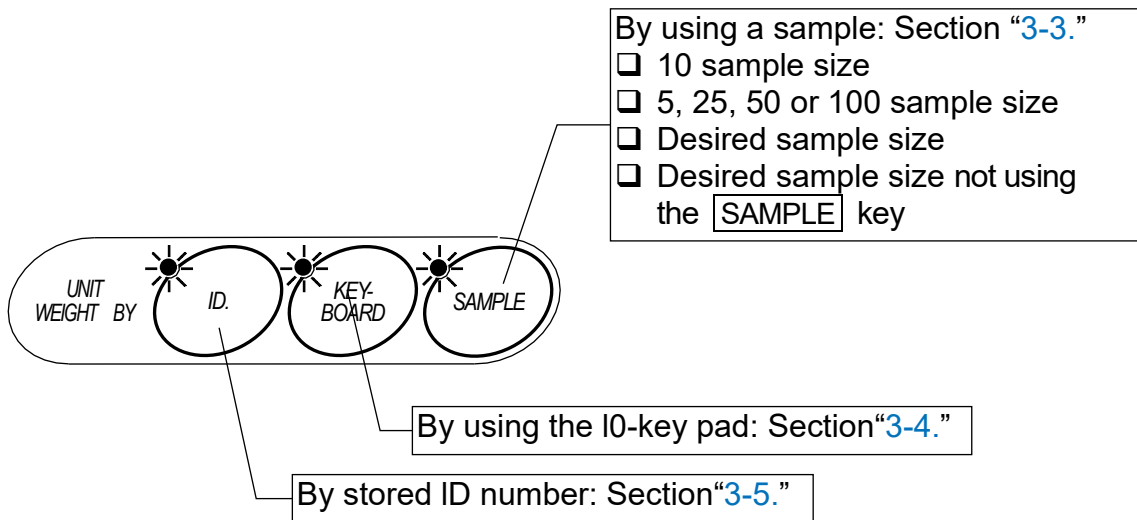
By using a sample: Section "3-3."
❑ 10 sample size
❑ 5, 25, 50 or 100 sample size
❑ Desired sample size
❑ Desired sample size not using the SAMPLE key

UNIT WEIGHT BY

ID.

KEY-BOARD

SAMPLE

By using the I0-key pad: Section"3-4."

By stored ID number: Section"3-5."